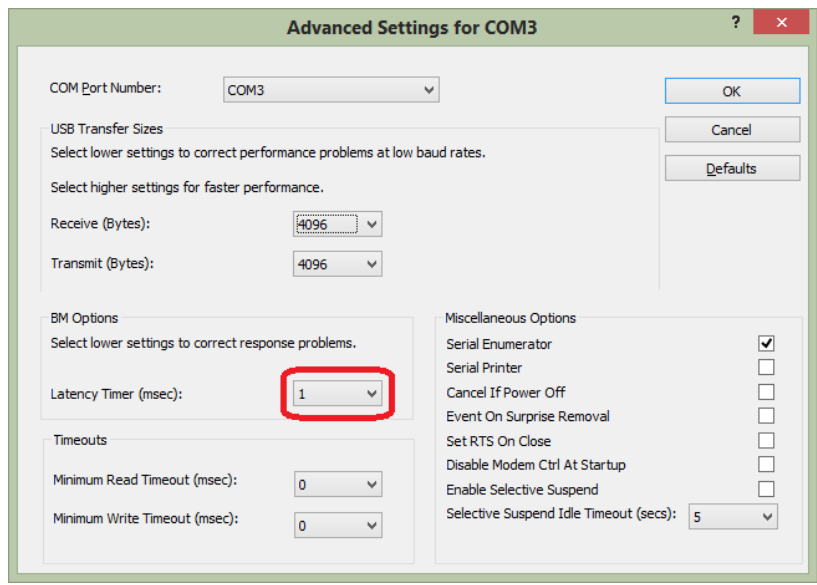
Advanced Settings for COM3

?

COM Port Number: COM3

OK

Cancel

Defaults

USB Transfer Sizes

Select lower settings to correct performance problems at low baud rates.

Select higher settings for faster performance.

Receive (Bytes): 4096

Transmit (Bytes): 4096

BM Options

Select lower settings to correct response problems.

Latency Timer (msec): 1

Timeouts

Minimum Read Timeout (msec): 0

Minimum Write Timeout (msec): 0

Miscellaneous Options

Serial Enumerator

Serial Printer

Cancel If Power Off

Event On Surprise Removal

Set RTS On Close

Disable Modem Ctrl At Startup

Enable Selective Suspend

Selective Suspend Idle Timeout (secs): 5